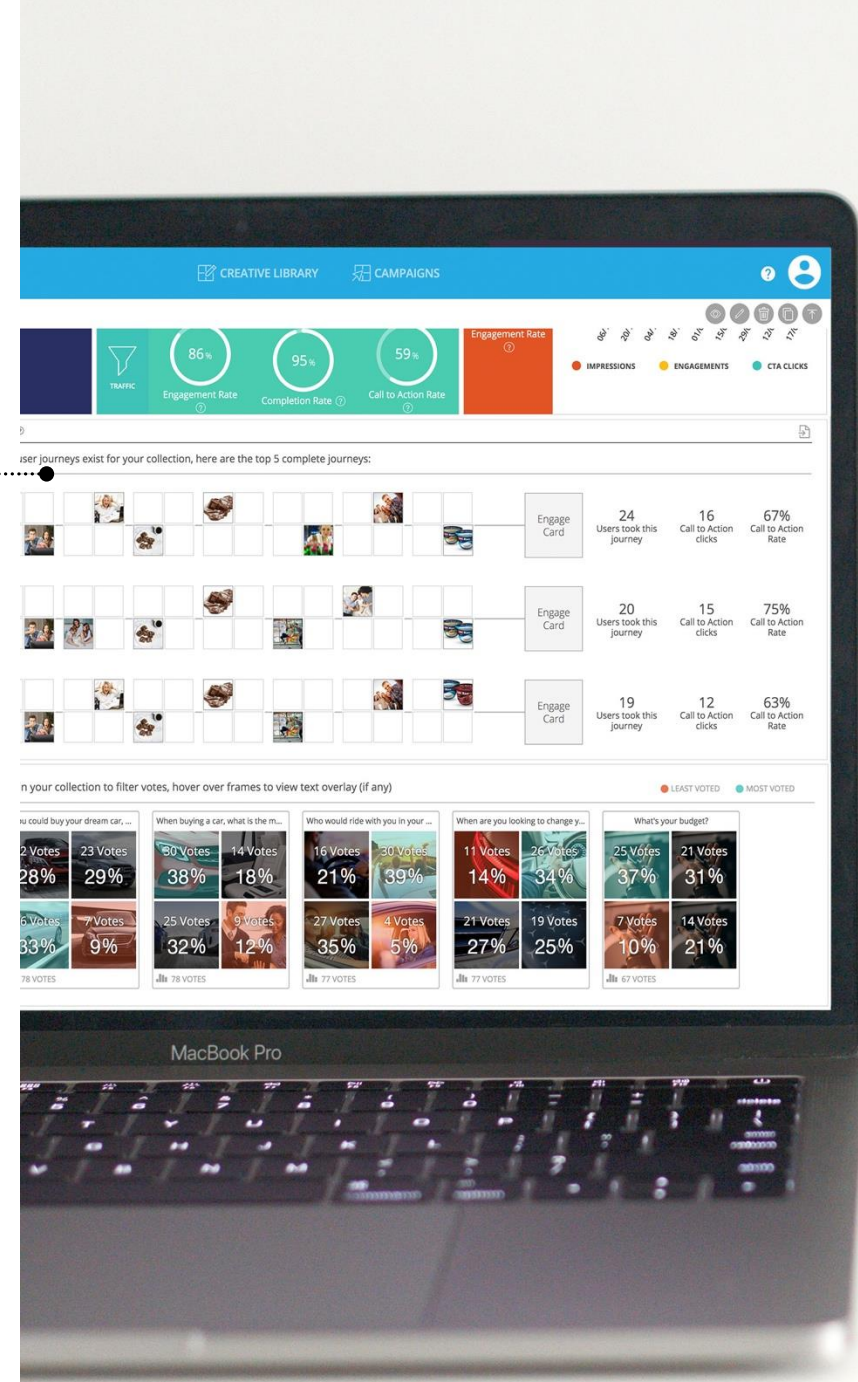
CREATIVE LIBRARY CAMPAIGNS

TRAFFIC

86%
Engagement Rate

95%
Completion Rate

59%
Call to Action Rate

Engagement Rate

IMPRESSIONS ENGAGEMENTS CTA CLICKS

user journeys exist for your collection, here are the top 5 complete journeys:

Engage Card
24
Users took this journey
16
Call to Action clicks
67%
Call to Action Rate

Engage Card
20
Users took this journey
15
Call to Action clicks
75%
Call to Action Rate

Engage Card
19
Users took this journey
12
Call to Action clicks
63%
Call to Action Rate

n your collection to filter votes, hover over frames to view text overlay (if any)

LEAST VOTED MOST VOTED

u could buy your dream car, ...
2 Votes 28%
23 Votes 29%
6 Votes 33%
7 Votes 9%
78 VOTES

When buying a car, what is the m...
30 Votes 38%
14 Votes 18%
25 Votes 32%
9 Votes 12%
78 VOTES

Who would ride with you in your ...
16 Votes 21%
30 Votes 39%
27 Votes 35%
4 Votes 5%
77 VOTES

When are you looking to change y...
11 Votes 14%
26 Votes 34%
21 Votes 27%
19 Votes 25%
77 VOTES

What's your budget?
25 Votes 37%
21 Votes 31%
7 Votes 10%
14 Votes 21%
67 VOTES

MacBook Pro